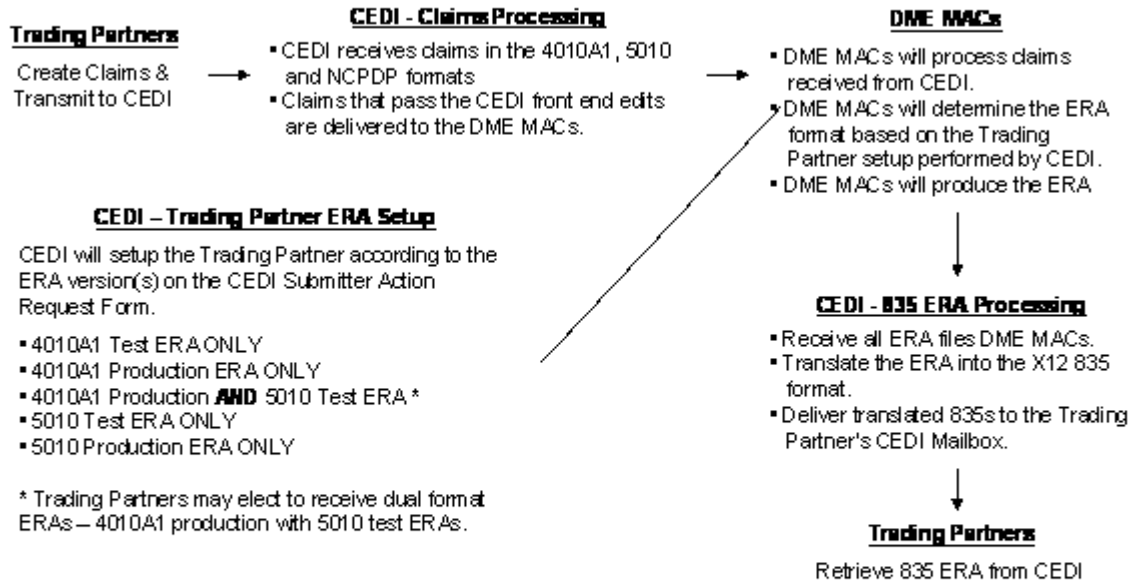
**Trading Partners**

Create Claims & Transmit to CEDI

**CEDI - Claims Processing**

- CEDI receives claims in the 4010A1, 5010 and NCPDP formats
- Claims that pass the CEDI front end edits are delivered to the DME MACs.

**DME MACs**

- DME MACs will process claims received from CEDI.
- DME MACs will determine the ERA format based on the Trading Partner setup performed by CEDI.
- DME MACs will produce the ERA

**CEDI – Trading Partner ERA Setup**

CEDI will setup the Trading Partner according to the ERA version(s) on the CEDI Submitter Action Request Form.

- 4010A1 Test ERA ONLY
- 4010A1 Production ERA ONLY
- 4010A1 Production **AND** 5010 Test ERA *
- 5010 Test ERA ONLY
- 5010 Production ERA ONLY

* Trading Partners may elect to receive dual format ERAs – 4010A1 production with 5010 test ERAs.

**CEDI - 835 ERA Processing**

- Receive all ERA files DME MACs.
- Translate the ERA into the X12 835 format.
- Deliver translated 835s to the Trading Partner's CEDI Mailbox.

**Trading Partners**

Retrieve 835 ERA from CEDI